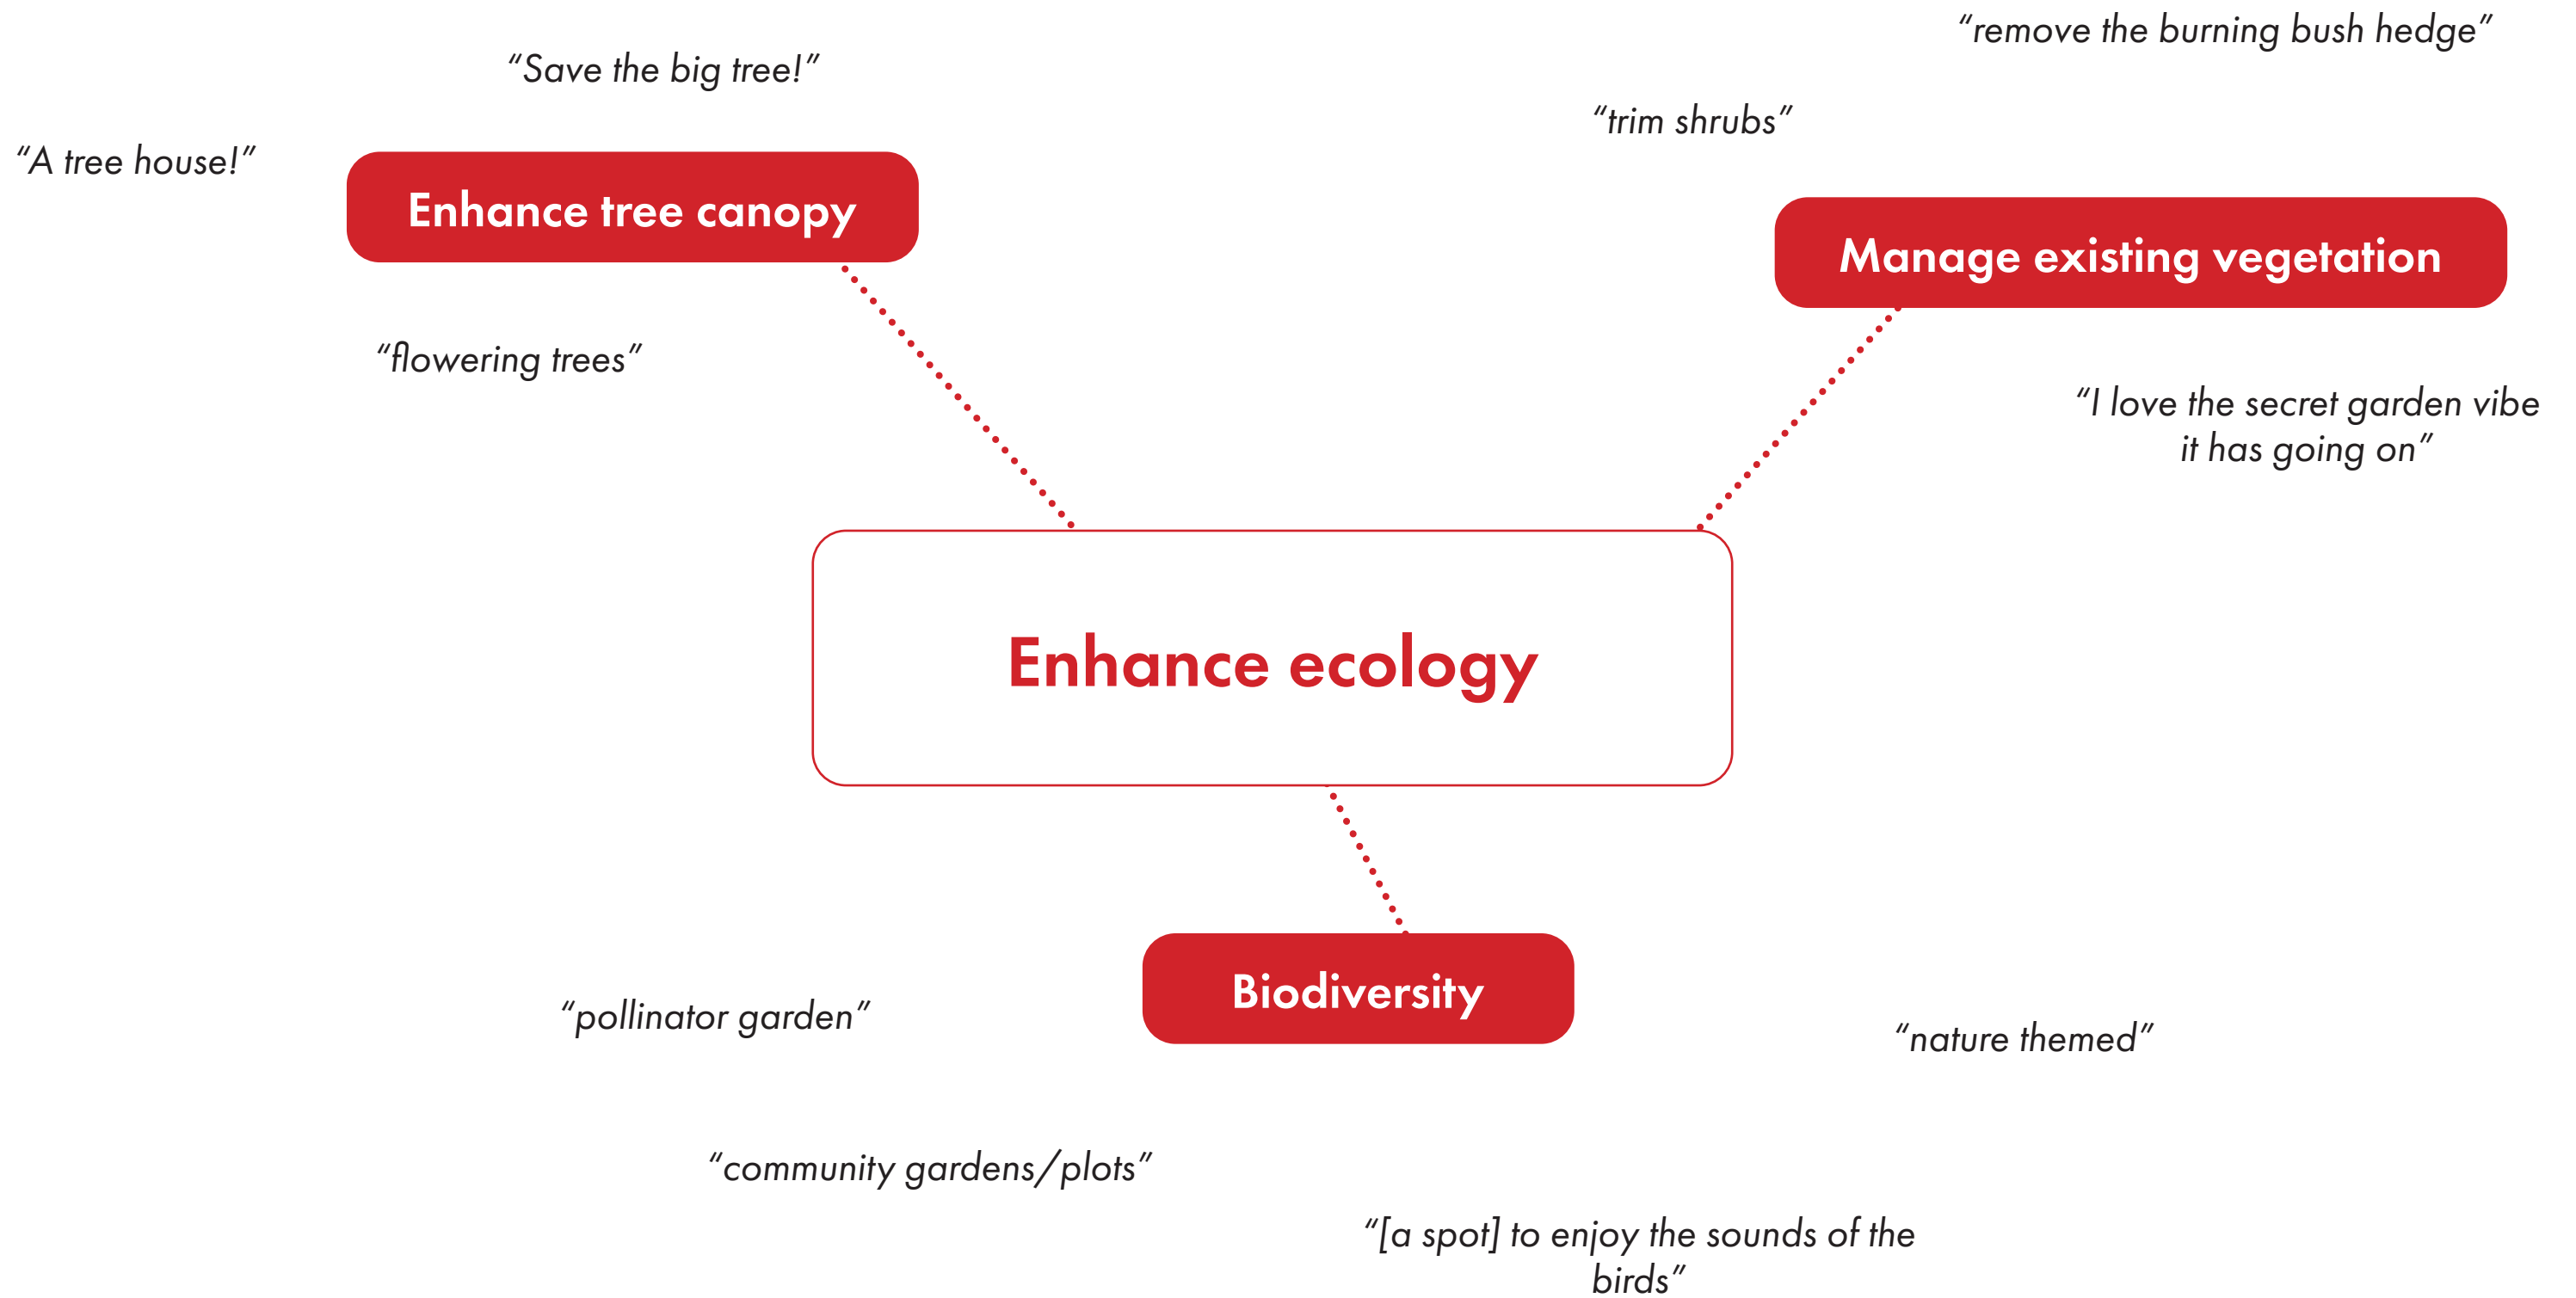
“remove the burning bush hedge”

“Save the big tree!”

“trim shrubs”

“A tree house!”

Enhance tree canopy

Manage existing vegetation

“flowering trees”

“I love the secret garden vibe it has going on”

Enhance ecology

Biodiversity

“pollinator garden”

“nature themed”

“community gardens/plots”

“[a spot] to enjoy the sounds of the birds”